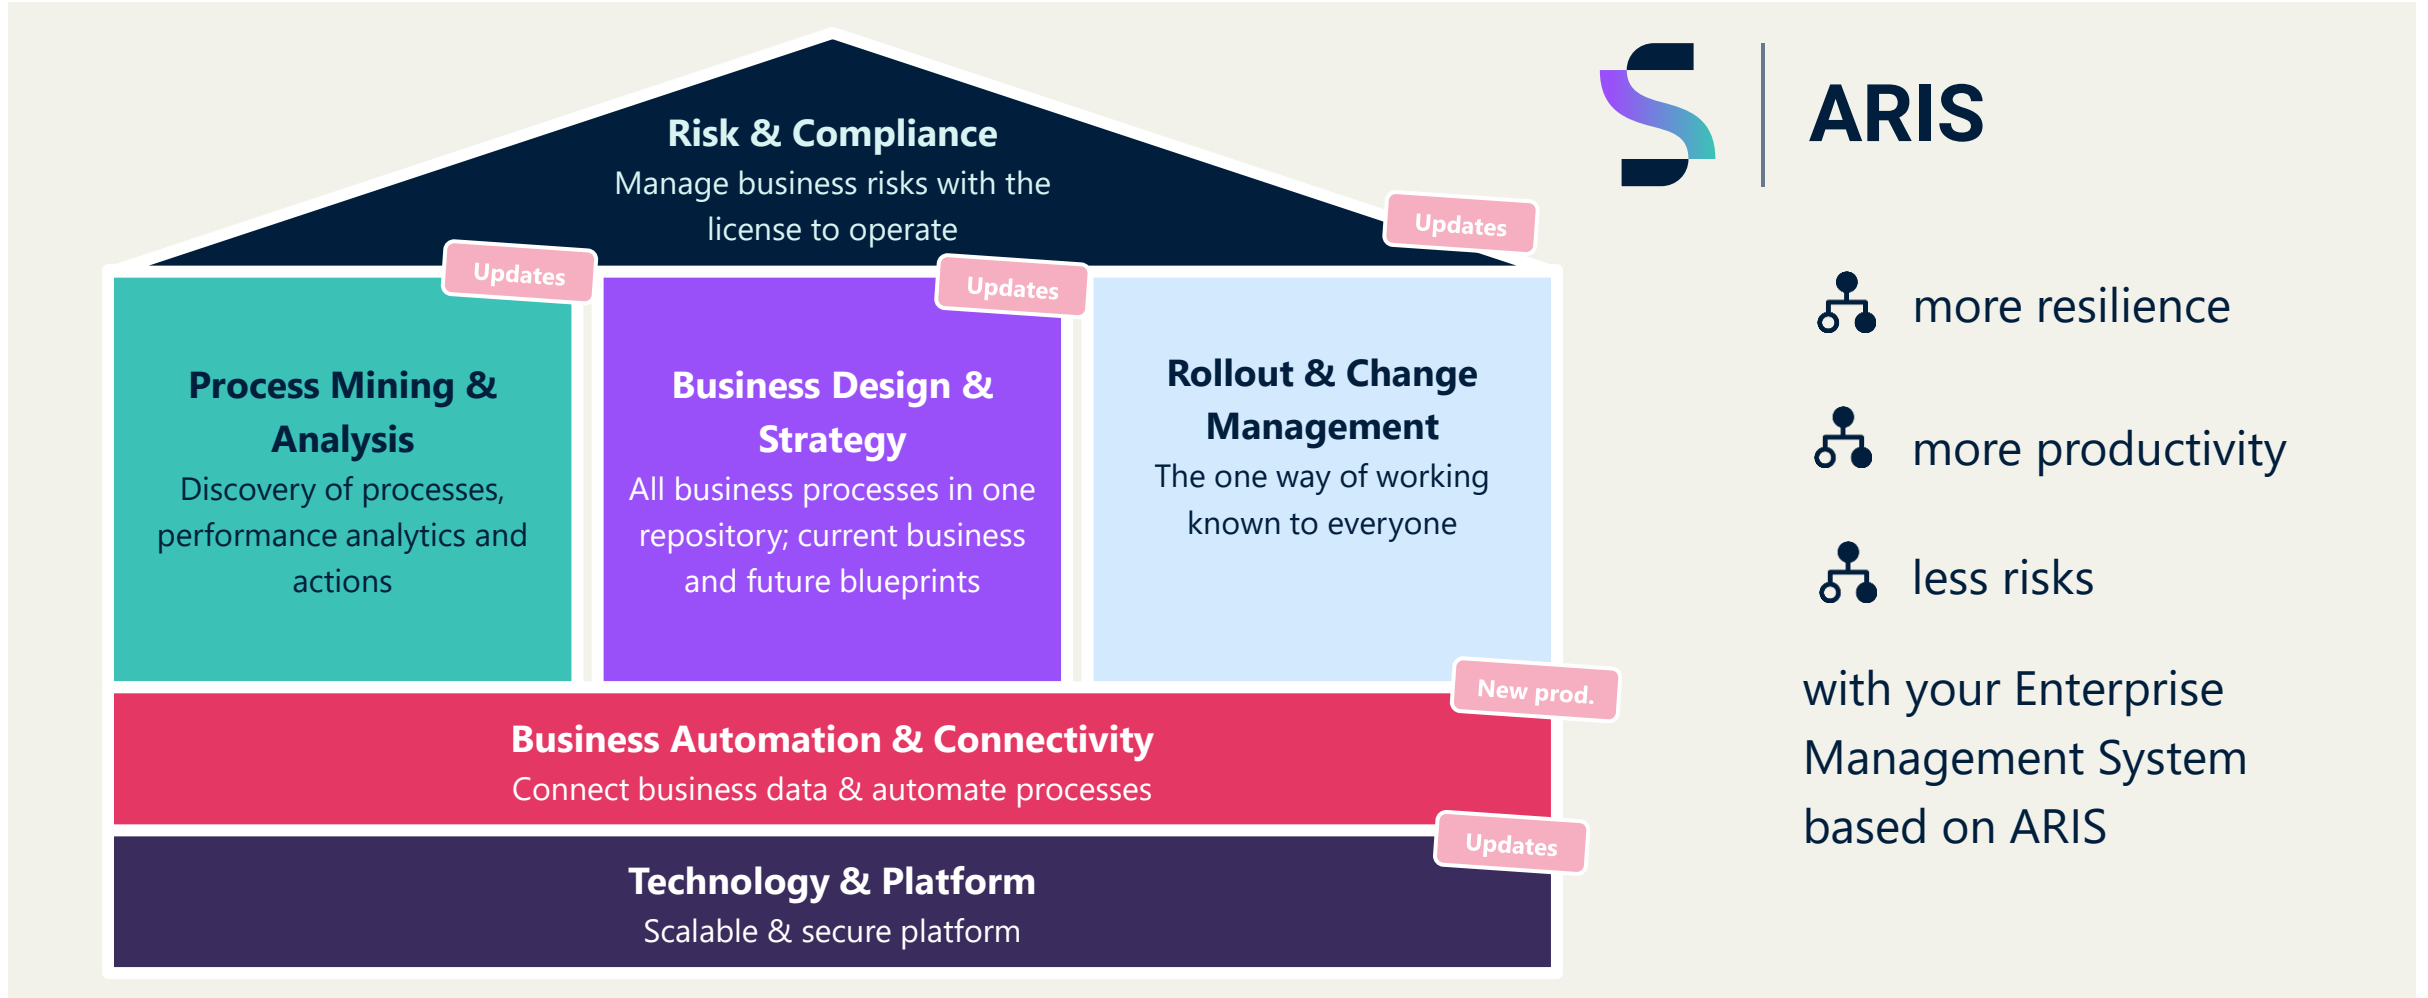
Risk & Compliance
Manage business risks with the license to operate

Updates

Updates

Updates

Process Mining & Analysis
Discovery of processes, performance analytics and actions

Business Design & Strategy
All business processes in one repository; current business and future blueprints

Rollout & Change Management
The one way of working known to everyone

New prod.

Business Automation & Connectivity
Connect business data & automate processes

Updates

Technology & Platform
Scalable & secure platform

ARIS

more resilience

more productivity

less risks

with your Enterprise Management System based on ARIS